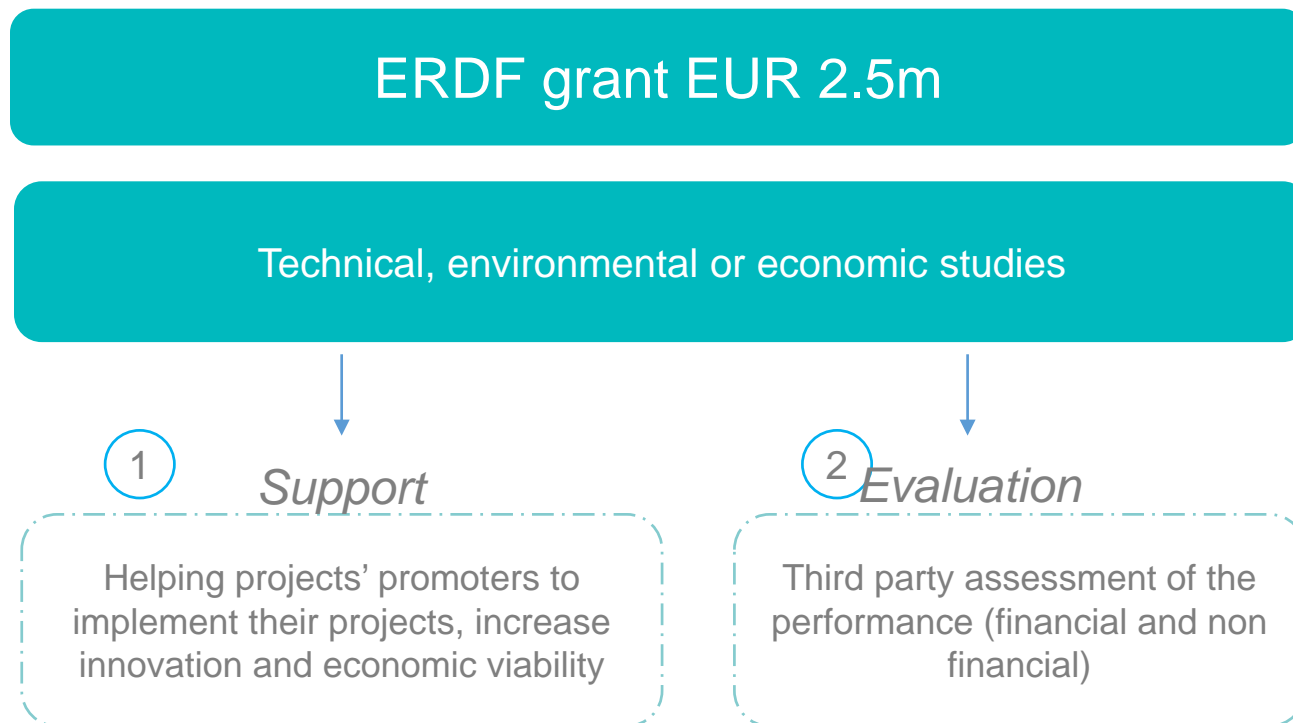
ERDF grant EUR 2.5m

Technical, environmental or economic studies

1

Support

Helping projects' promoters to implement their projects, increase innovation and economic viability

2

Evaluation

Third party assessment of the performance (financial and non financial)